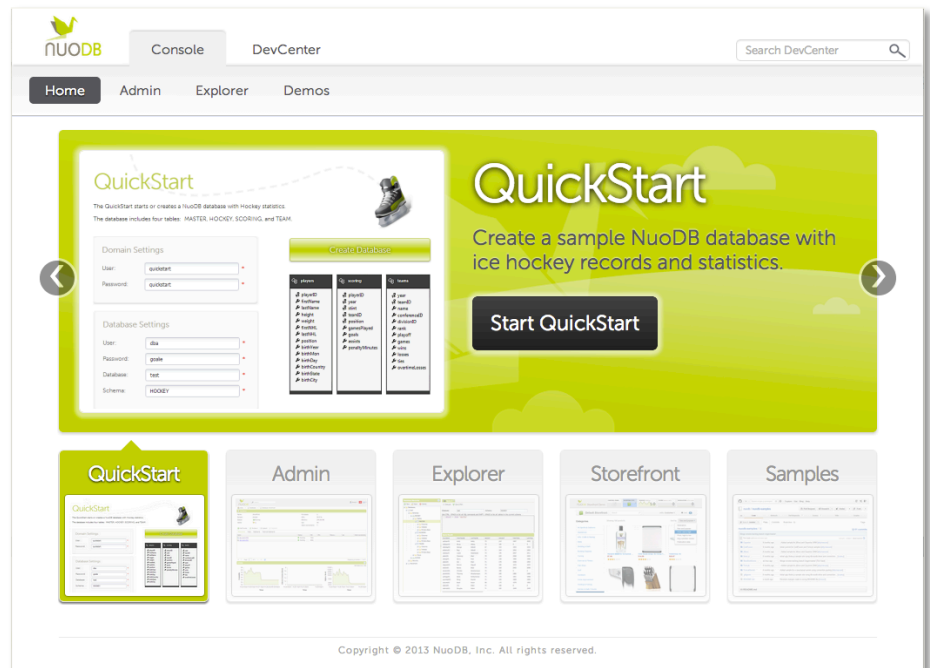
NUODB

Console

DevCenter

Search DevCenter

Home

Admin

Explorer

Demos

QuickStart

The QuickStart starts or creates a NuoDB database with Hockey statistics.

The database includes four tables: MASTER, HOCKEY, SCORING, and TEAM.

Domain Settings

User: quickstart

Password: quickstart

Database Settings

User: dba

Password: goalie

Database: test

Schema: HOCKEY

Create Database

players

playerID
firstName
lastName
height
weight
firstNHL
lastNHL
position
birthYear
birthMon
birthDay
birthCountry
birthState
birthCity

scoring

playerID
year
stint
teamID
position
gamesPlayed
goals
assists
penaltyMinutes

teams

year
teamID
name
conferenceID
divisionID
rank
playoff
games
wins
losses
ties
overtimeLosses

QuickStart

Create a sample NuoDB database with ice hockey records and statistics.

Start QuickStart

QuickStart

Admin

Explorer

Storefront

Samples

Copyright © 2013 NuoDB, Inc. All rights reserved.